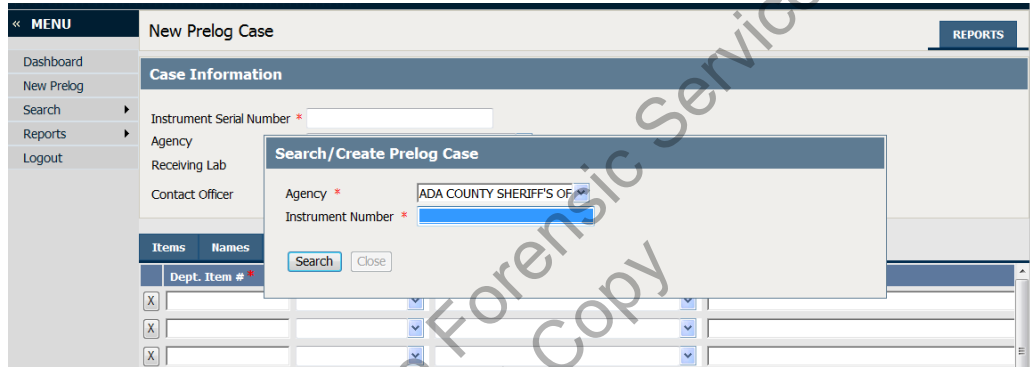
« MENU

Dashboard
New Prelog
Search
Reports
Logout

New Prelog Case

REPORTS

Case Information

Instrument Serial Number *
Agency
Receiving Lab
Contact Officer

Search/Create Prelog Case

Agency * ADA COUNTY SHERIFF'S OF
Instrument Number *

Search Close

Items Names

Dept. Item # *

X
X
X

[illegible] Forensic Services
Copy